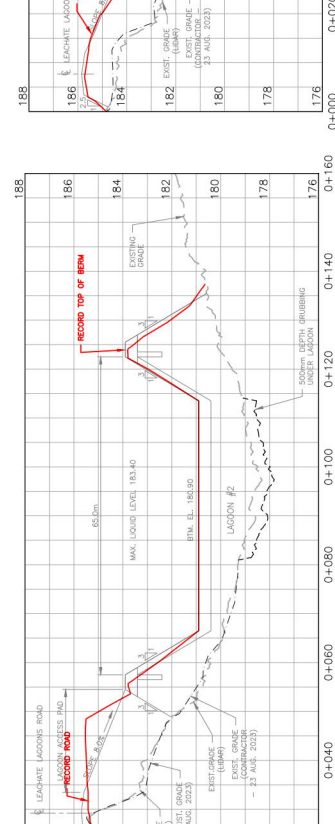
188
186
184
182
180
178
176
0+000

LEACHATE LAGOON
2.5
EXIST. GRADE (LIDAR)
EXIST. GRADE (CONTRACTOR – 23 AUG. 2023)

188
186
184
182
180
178
176
0+160
0+140
0+120
0+100
0+080
0+060
0+040

LEACHATE LAGOONS ROAD
LAGOON ACCESS PAD
RECORD ROAD
SLOPE 8.0%
EXIST. GRADE (LIDAR)
EXIST. GRADE (CONTRACTOR – 23 AUG. 2023)
65.0m
MAX. LIQUID LEVEL 183.40
BTM. EL. 180.90
LAGOON #2
3
1
3
1
RECORD TOP OF BERM
EXISTING GRADE
500mm DEPTH GRUBBING UNDER LAGOON